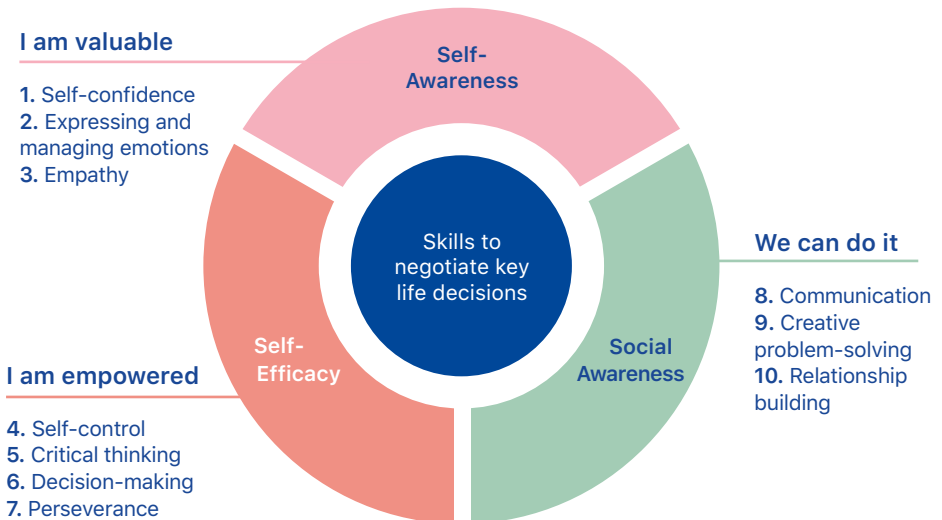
I am valuable

1. Self-confidence
2. Expressing and managing emotions
3. Empathy

Self-Awareness

Skills to negotiate key life decisions

We can do it

8. Communication
9. Creative problem-solving
10. Relationship building

Self-Efficacy

Social Awareness

I am empowered

4. Self-control
5. Critical thinking
6. Decision-making
7. Perseverance